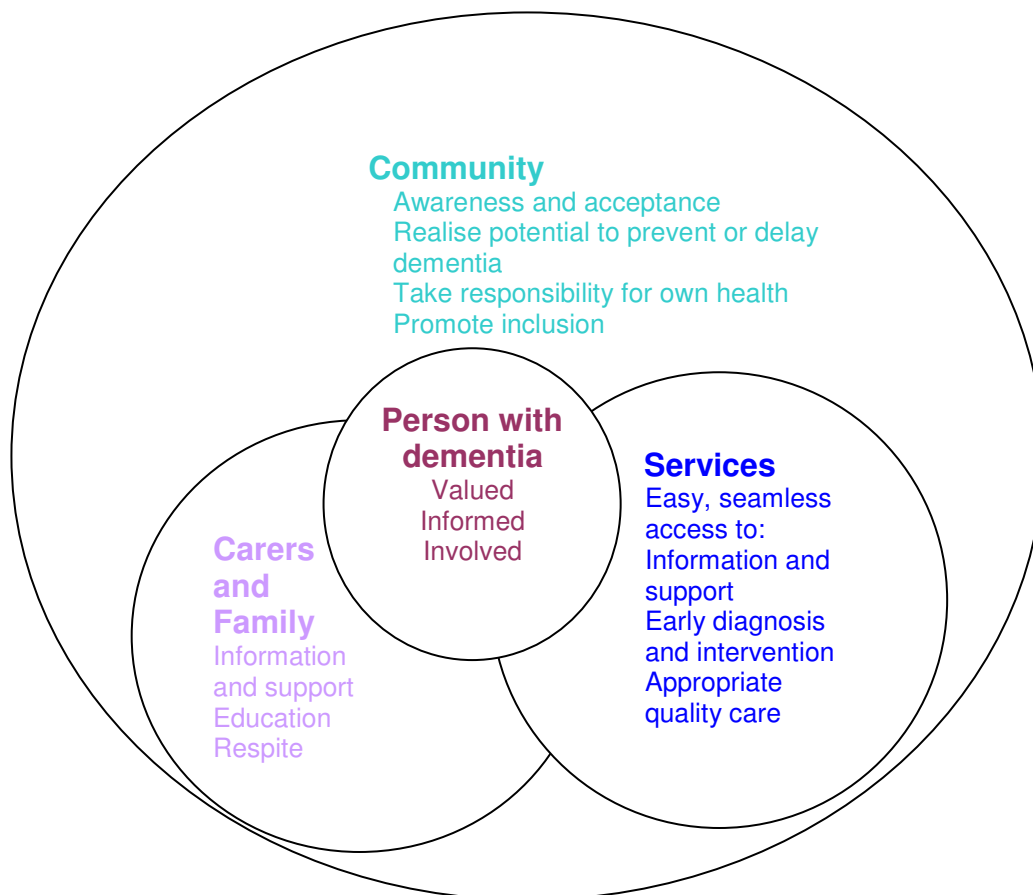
Community
Awareness and acceptance
Realise potential to prevent or delay dementia
Take responsibility for own health
Promote inclusion

Person with dementia
Valued
Informed
Involved

Carers and Family
Information and support
Education
Respite

Services
Easy, seamless access to:
Information and support
Early diagnosis and intervention
Appropriate quality care